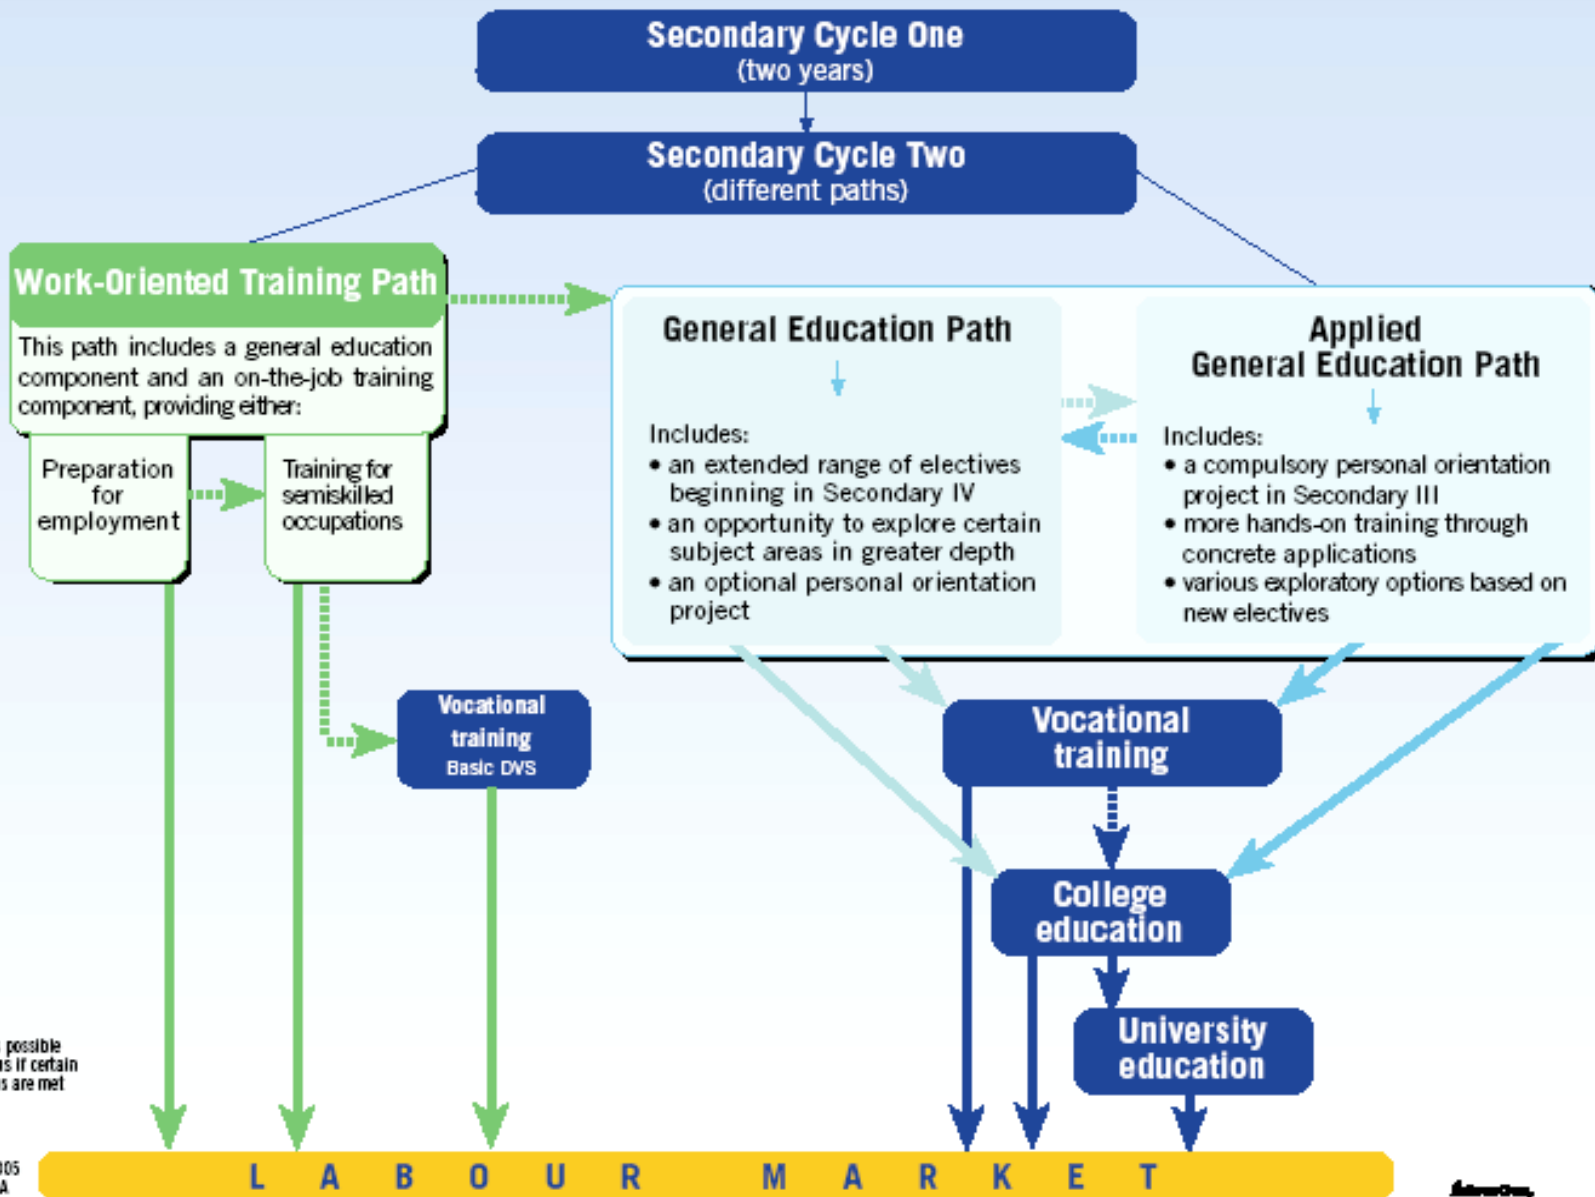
Secondary Cycle One
(two years)

Secondary Cycle Two
(different paths)

Work-Oriented Training Path

This path includes a general education component and an on-the-job training component, providing either:

Preparation for employment

Training for semiskilled occupations

General Education Path

Includes:
• an extended range of electives beginning in Secondary IV
• an opportunity to explore certain subject areas in greater depth
• an optional personal orientation project

Applied General Education Path

Includes:
• a compulsory personal orientation project in Secondary III
• more hands-on training through concrete applications
• various exploratory options based on new electives

Vocational training
Basic DVS

Vocational training

College education

University education

possible
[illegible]s if certain
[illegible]s are met

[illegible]05
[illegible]A

L A B O U R M A R K E T

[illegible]